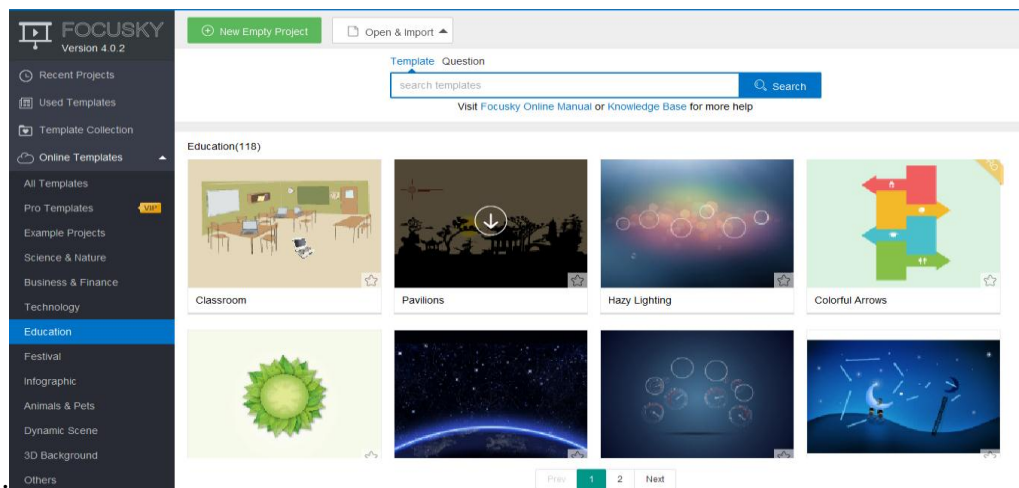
FOCUSKY
Version 4.0.2

Recent Projects
Used Templates
Template Collection
Online Templates
All Templates
Pro Templates VIP
Example Projects
Science & Nature
Business & Finance
Technology
Education
Festival
Infographic
Animals & Pets
Dynamic Scene
3D Background
Others

New Empty Project
Open & Import

Template Question
search templates
Search
Visit Focusky Online Manual or Knowledge Base for more help

Education(118)

Classroom
Pavilions
Hazy Lighting
Colorful Arrows

Prev 1 2 Next